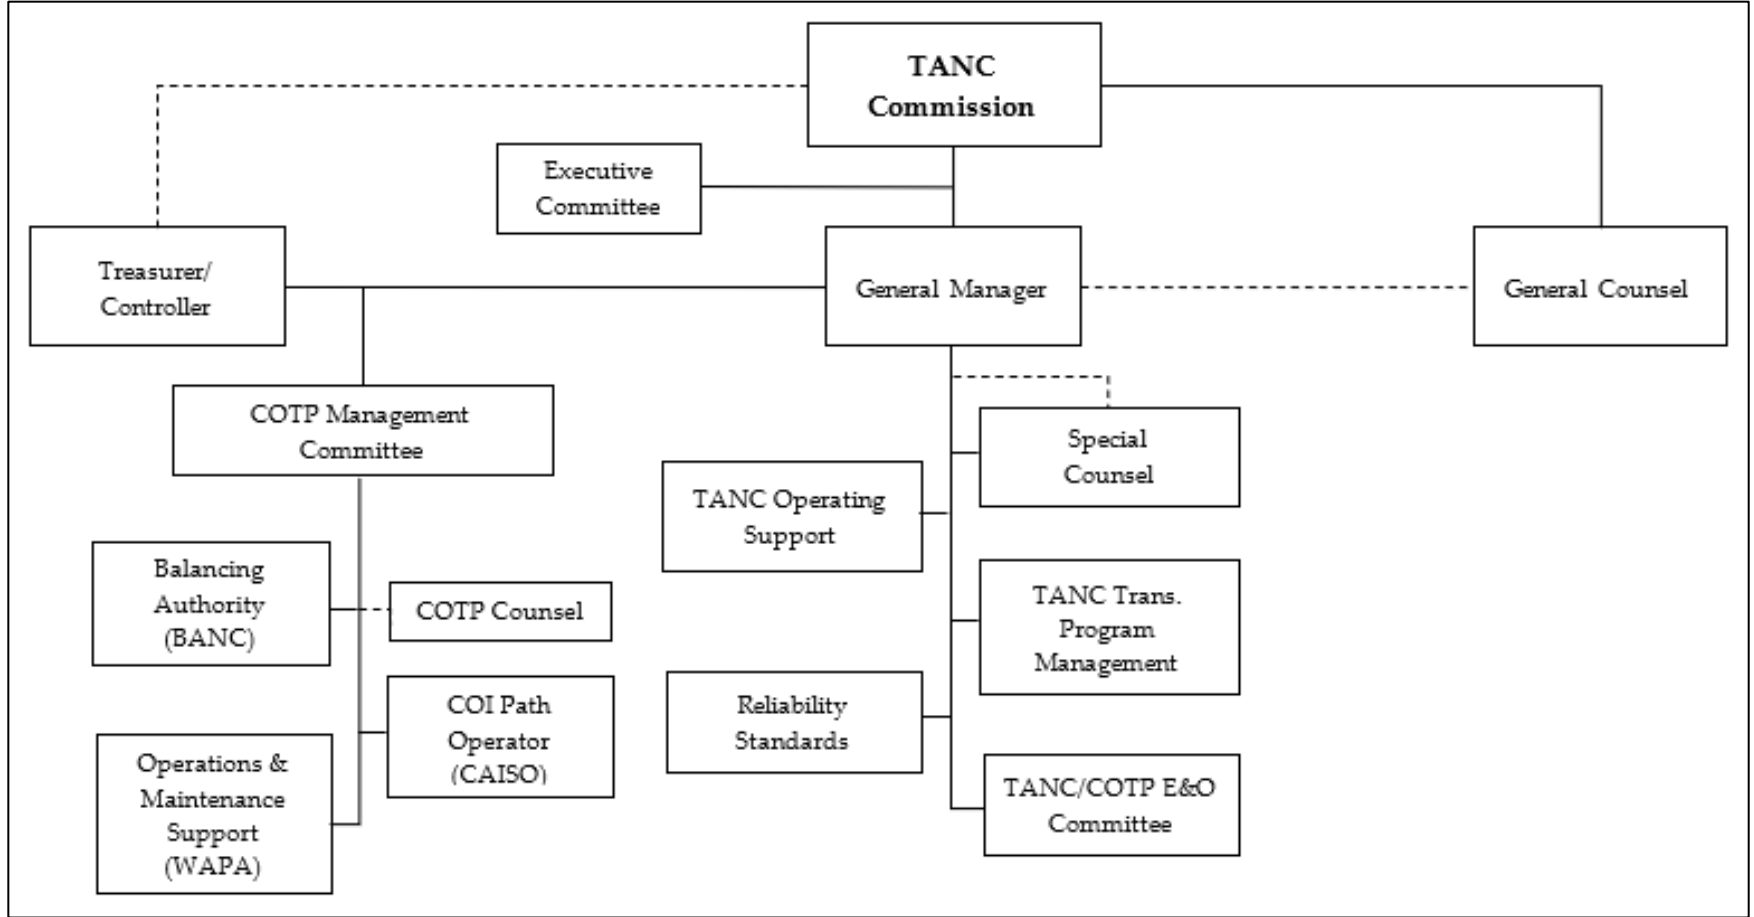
TANC Commission

Executive Committee

Treasurer/ Controller

General Manager

General Counsel

COTP Management Committee

Special Counsel

TANC Operating Support

Balancing Authority (BANC)

COTP Counsel

TANC Trans. Program Management

COI Path Operator (CAISO)

Reliability Standards

Operations & Maintenance Support (WAPA)

TANC/COTP E&O Committee